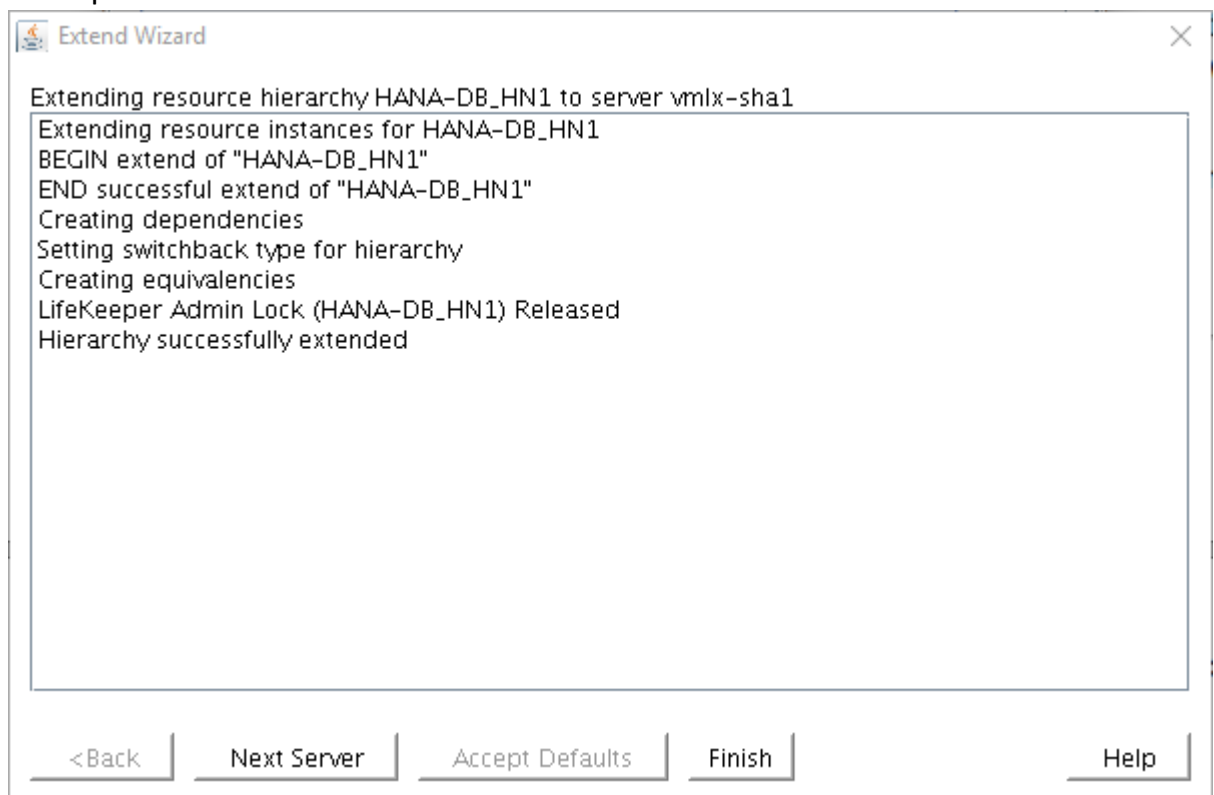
Extend Wizard

Extending resource hierarchy HANA-DB_HN1 to server vmlx-sha1

Extending resource instances for HANA-DB_HN1
BEGIN extend of "HANA-DB_HN1"
END successful extend of "HANA-DB_HN1"
Creating dependencies
Setting switchback type for hierarchy
Creating equivalencies
LifeKeeper Admin Lock (HANA-DB_HN1) Released
Hierarchy successfully extended

<Back
Next Server
Accept Defaults
Finish
Help